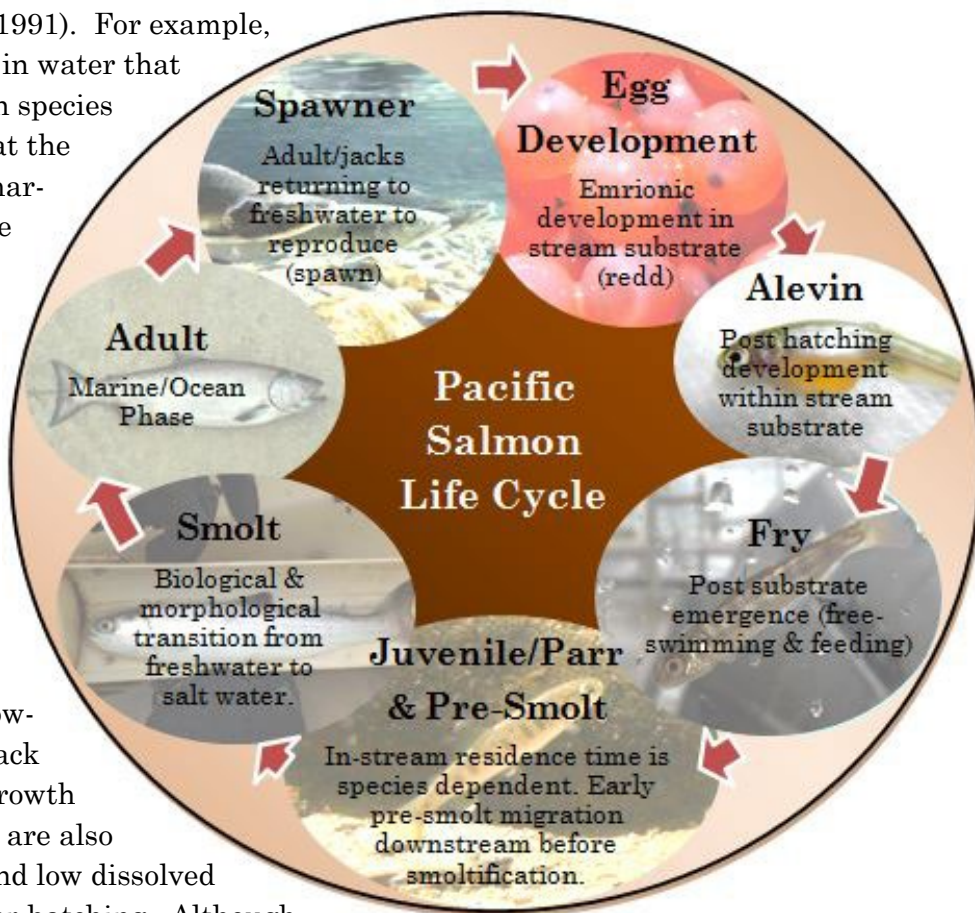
1991). For example, in water that n species at the mar- e

Spawner
Adult/jacks returning to freshwater to reproduce (spawn)

Egg Development
Emrionic development in stream substrate (redd)

Alevin
Post hatching development within stream substrate

Fry
Post substrate emergence (free-swimming & feeding)

Juvenile/Parr & Pre-Smolt
In-stream residence time is species dependent. Early pre-smolt migration downstream before smoltification.

Smolt
Biological & morphological transition from freshwater to salt water.

Adult
Marine/Ocean Phase

Pacific Salmon Life Cycle

ow- ack rowth are also nd low dissolved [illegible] hatching. Although